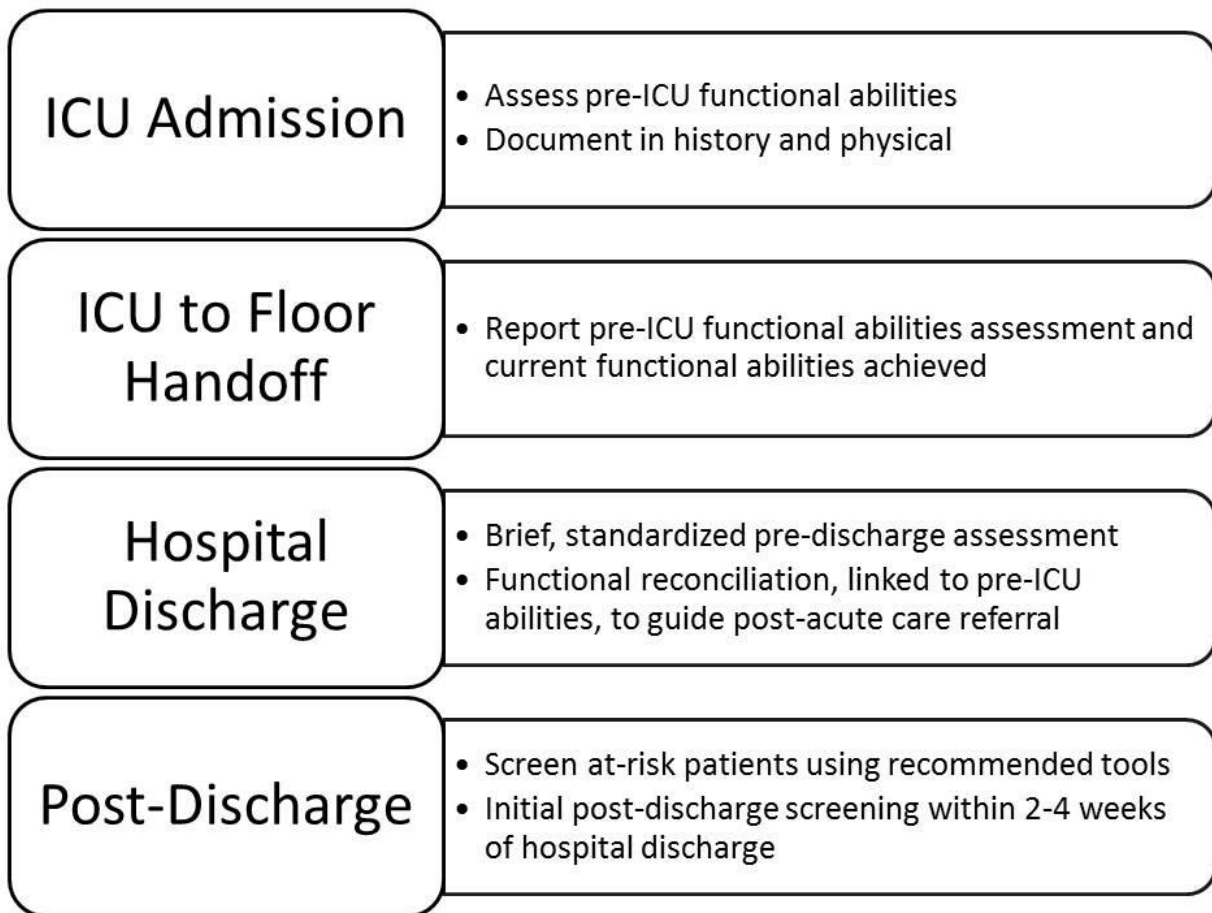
ICU Admission

• Assess pre-ICU functional abilities
• Document in history and physical

ICU to Floor Handoff

• Report pre-ICU functional abilities assessment and current functional abilities achieved

Hospital Discharge

• Brief, standardized pre-discharge assessment
• Functional reconciliation, linked to pre-ICU abilities, to guide post-acute care referral

Post-Discharge

• Screen at-risk patients using recommended tools
• Initial post-discharge screening within 2-4 weeks of hospital discharge